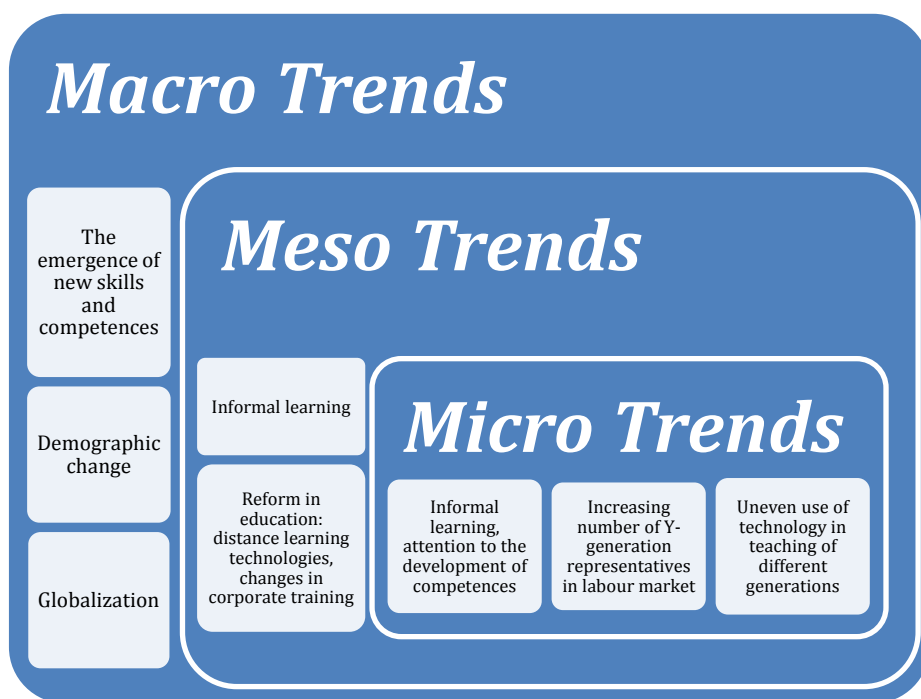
Macro Trends

The emergence of new skills and competences

Demographic change

Globalization

Meso Trends

Informal learning

Reform in education: distance learning technologies, changes in corporate training

Micro Trends

Informal learning, attention to the development of competences

Increasing number of Y-generation representatives in labour market

Uneven use of technology in teaching of different generations